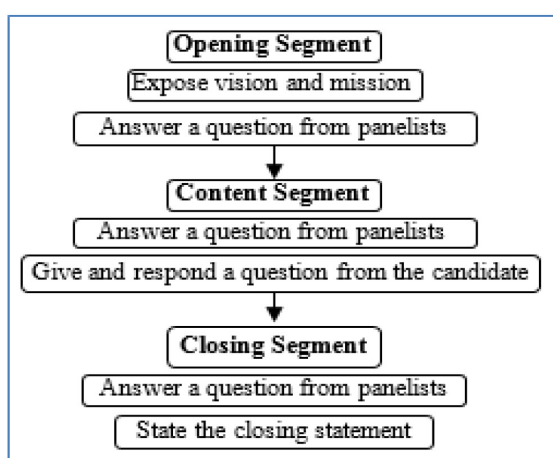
Opening Segment
Expose vision and mission
Answer a question from panelists
Content Segment
Answer a question from panelists
Give and respond a question from the candidate
Closing Segment
Answer a question from panelists
State the closing statement